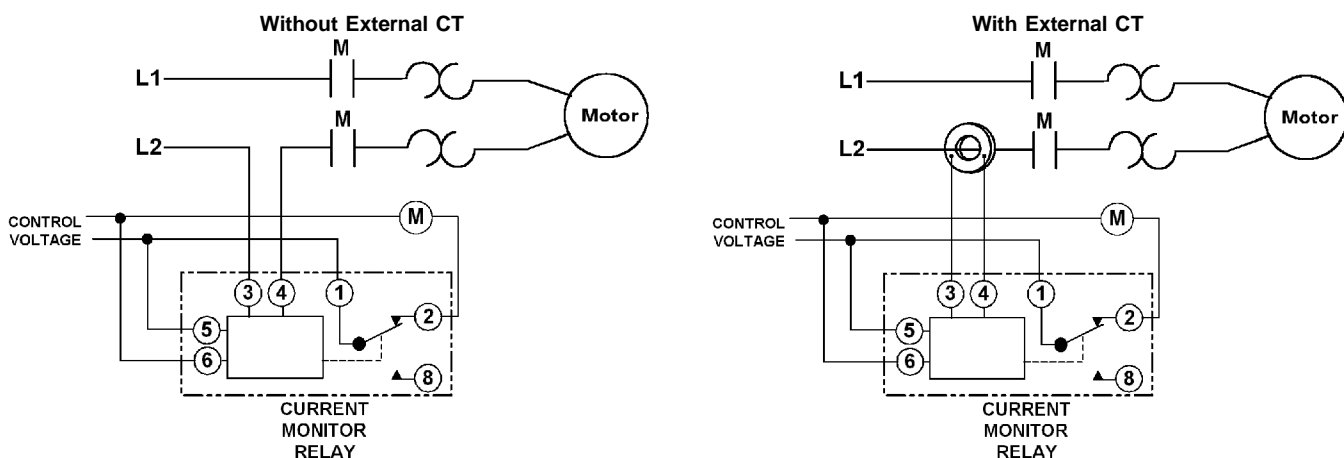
Without External CT

M

L1

Motor

M

L2

CONTROL VOLTAGE

M

3 4 1

2

5

6

8

CURRENT MONITOR RELAY

With External CT

M

L1

Motor

M

L2

CONTROL VOLTAGE

M

3 4 1

2

5

6

8

CURRENT MONITOR RELAY